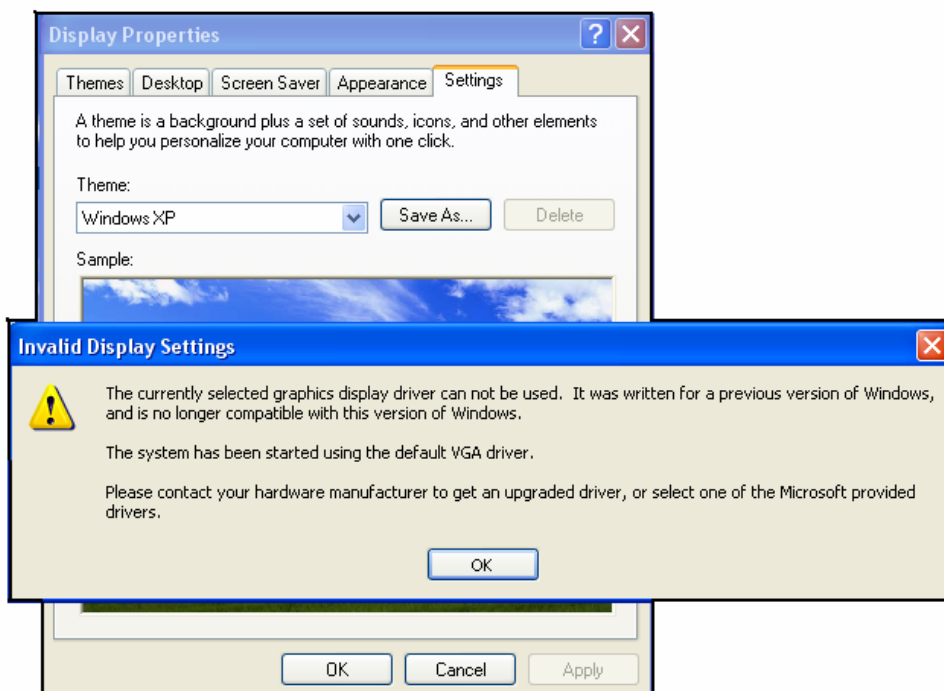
Display Properties

?

Themes | Desktop | Screen Saver | Appearance | Settings

A theme is a background plus a set of sounds, icons, and other elements to help you personalize your computer with one click.

Theme:

Windows XP

Save As...

Delete

Sample:

Invalid Display Settings

The currently selected graphics display driver can not be used. It was written for a previous version of Windows, and is no longer compatible with this version of Windows.

The system has been started using the default VGA driver.

Please contact your hardware manufacturer to get an upgraded driver, or select one of the Microsoft provided drivers.

OK

OK

Cancel

Apply